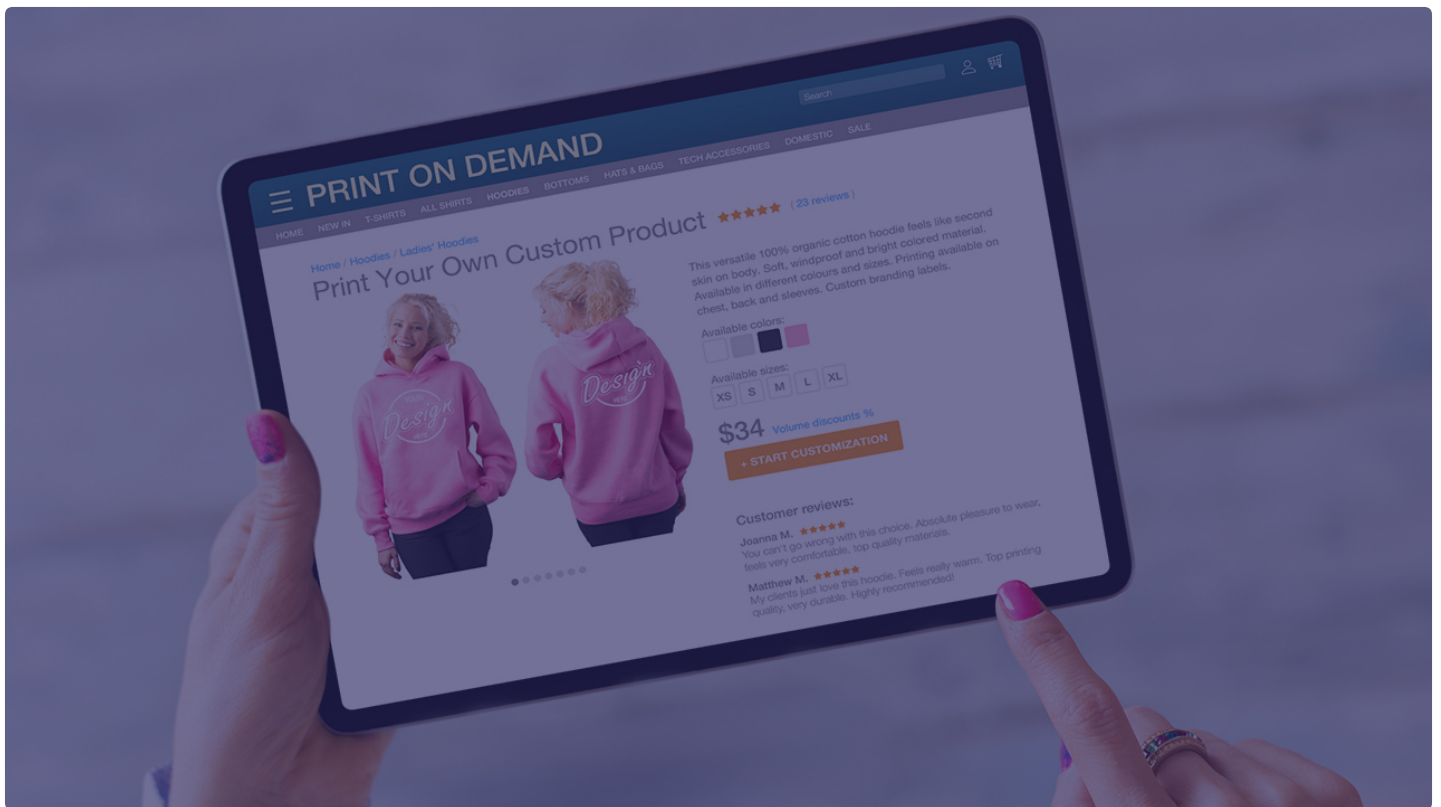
Search

☰ PRINT ON DEMAND

HOME NEW IN T-SHIRTS ALL SHIRTS HOODIES BOTTOMS HATS & BAGS TECH ACCESSORIES DOMESTIC SALE

Home / Hoodies / Ladies' Hoodies

Print Your Own Custom Product ★★★★★ (23 reviews)

Design

Design

This versatile 100% organic cotton hoodie feels like second skin on body. Soft, windproof and bright colored material. Available in different colours and sizes. Printing available on chest, back and sleeves. Custom branding labels.

Available colors:

Available sizes:

XS S M L XL

$34 Volume discounts %

+ START CUSTOMIZATION

Customer reviews:

Joanna M. ★★★★★
You can't go wrong with this choice. Absolute pleasure to wear, feels very comfortable, top quality materials.

Matthew M. ★★★★★
My clients just love this hoodie. Feels really warm. Top printing quality, very durable. Highly recommended!